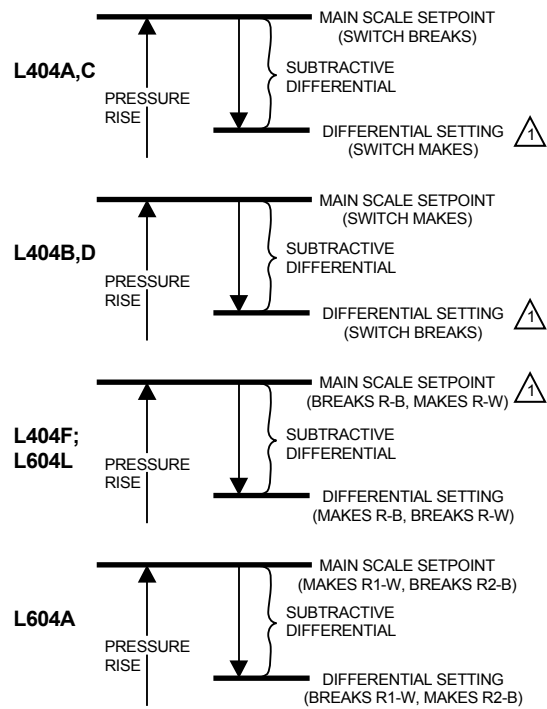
L404A,C

PRESSURE RISE

MAIN SCALE SETPOINT (SWITCH BREAKS)

SUBTRACTIVE DIFFERENTIAL

DIFFERENTIAL SETTING (SWITCH MAKES) 1

L404B,D

PRESSURE RISE

MAIN SCALE SETPOINT (SWITCH MAKES)

SUBTRACTIVE DIFFERENTIAL

DIFFERENTIAL SETTING (SWITCH BREAKS) 1

L404F; L604L

PRESSURE RISE

MAIN SCALE SETPOINT (BREAKS R-B, MAKES R-W) 1

SUBTRACTIVE DIFFERENTIAL

DIFFERENTIAL SETTING (MAKES R-B, BREAKS R-W)

L604A

PRESSURE RISE

MAIN SCALE SETPOINT (MAKES R1-W, BREAKS R2-B)

SUBTRACTIVE DIFFERENTIAL

DIFFERENTIAL SETTING (BREAKS R1-W, MAKES R2-B)